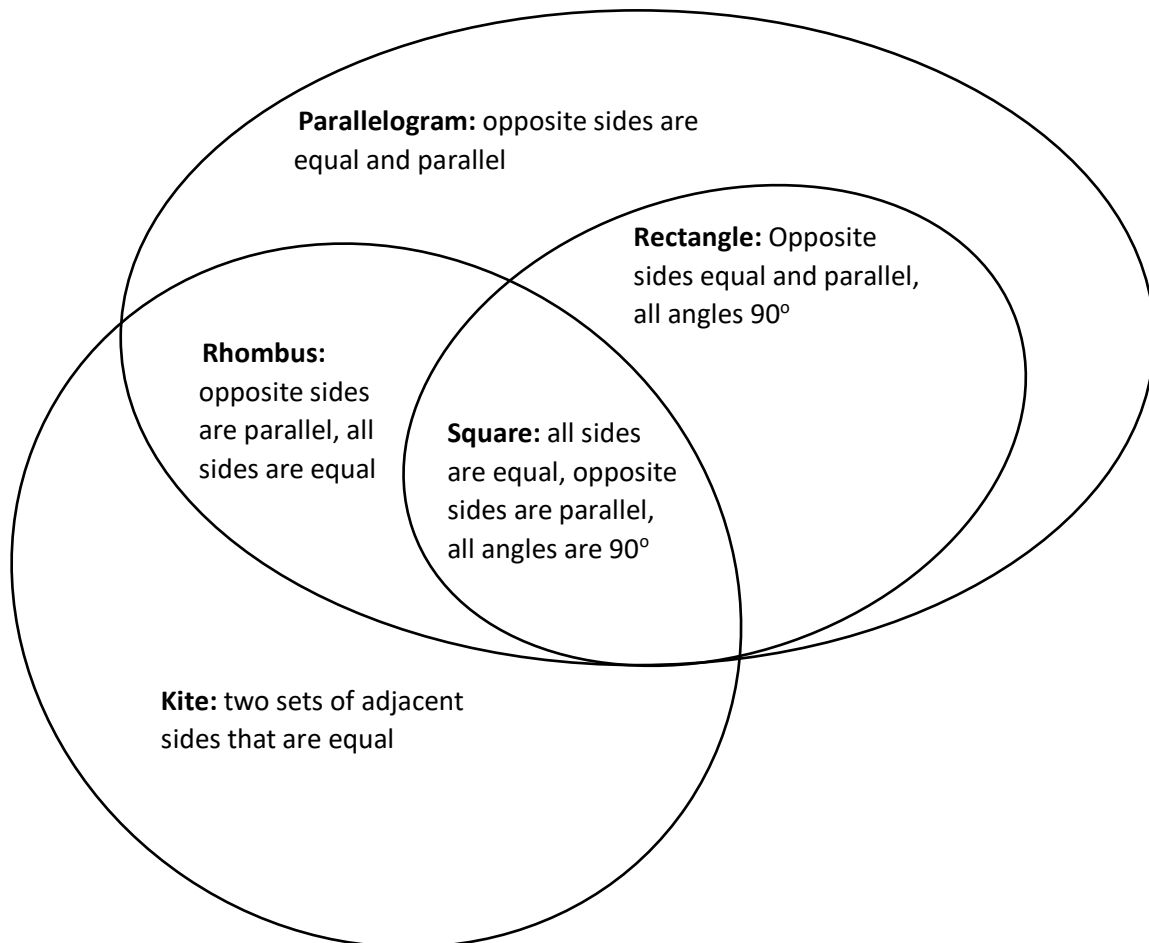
**Parallelogram:** opposite sides are equal and parallel

**Rectangle:** Opposite sides equal and parallel, all angles $90^o$

**Rhombus:** opposite sides are parallel, all sides are equal

**Square:** all sides are equal, opposite sides are parallel, all angles are $90^o$

**Kite:** two sets of adjacent sides that are equal